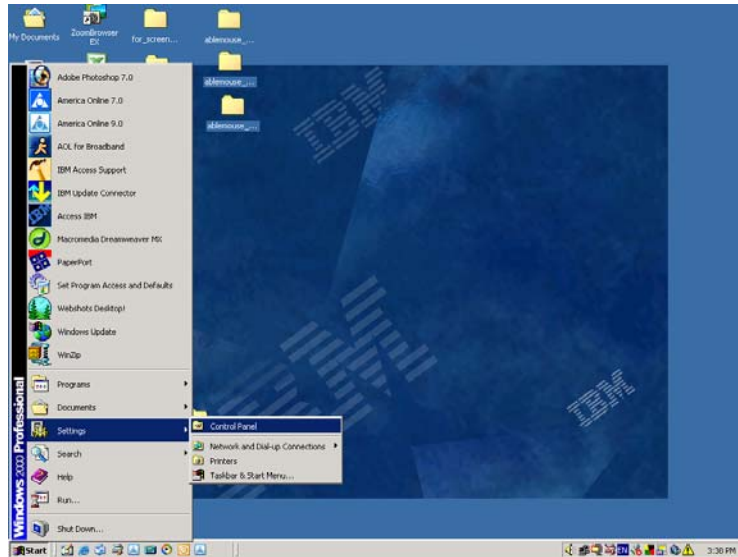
My Documents

ZoomBrowser EX

for_screen...

ablemouse_...

ablemouse_...

ablemouse_...

IBM

Adobe Photoshop 7.0

America Online 7.0

America Online 9.0

AOL for Broadband

IBM Access Support

IBM Update Connector

Access IBM

Macromedia Dreamweaver MX

PaperPort

Set Program Access and Defaults

Webshots Desktop!

Windows Update

WinZip

Programs

Documents

Settings

Search

Help

Run...

Shut Down...

Windows 2000 Professional

Control Panel

Network and Dial-up Connections

Printers

Taskbar & Start Menu...

IBM

IBM

Start

3:38 PM